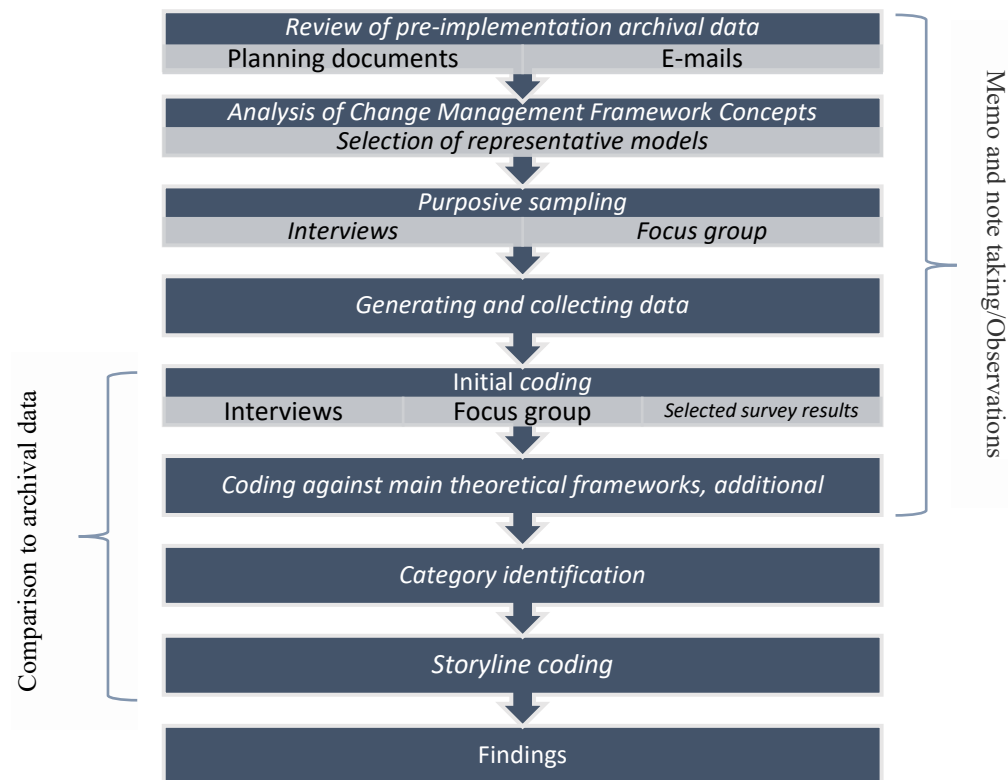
Review of pre-implementation archival data

Planning documents
E-mails

Analysis of Change Management Framework Concepts

Selection of representative models

Purposive sampling

Interviews
Focus group

Generating and collecting data

Initial coding

Interviews
Focus group
Selected survey results

Coding against main theoretical frameworks, additional

Category identification

Storyline coding

Findings

Memo and note taking/Observations

Comparison to archival data